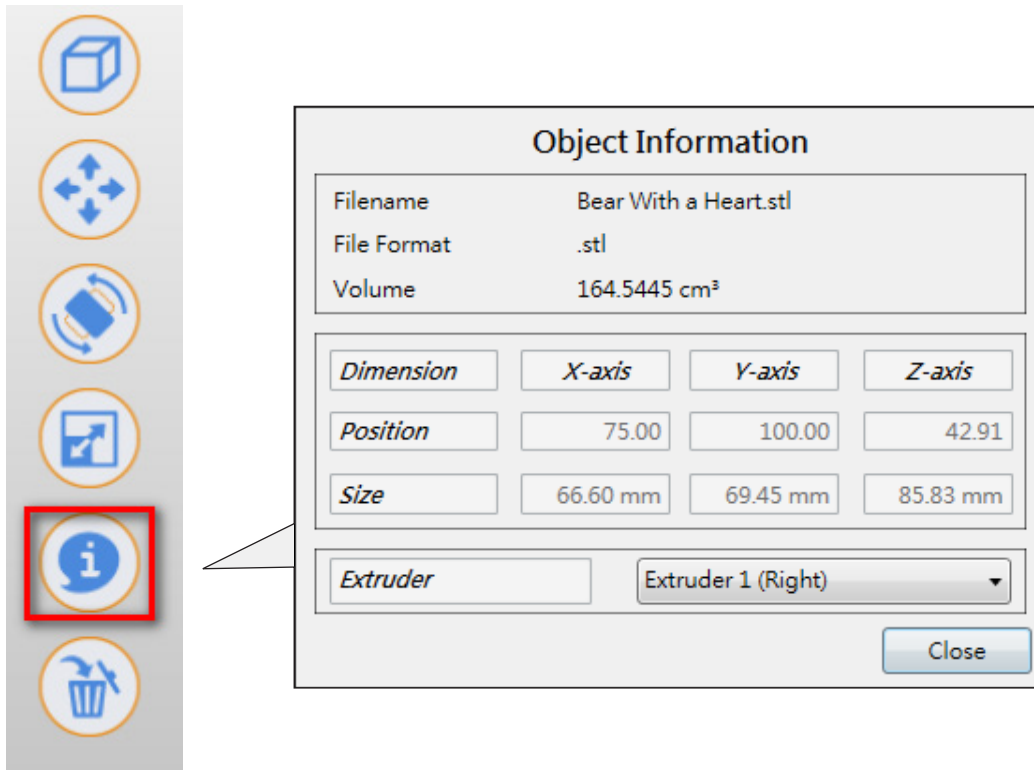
Object Information

Filename Bear With a Heart.stl
File Format .stl
Volume 164.5445 cm³

| Dimension | X-axis | Y-axis | Z-axis |
|---|---|---|---|
| Position | 75.00 | 100.00 | 42.91 |
| Size | 66.60 mm | 69.45 mm | 85.83 mm |

Extruder Extruder 1 (Right)

Close